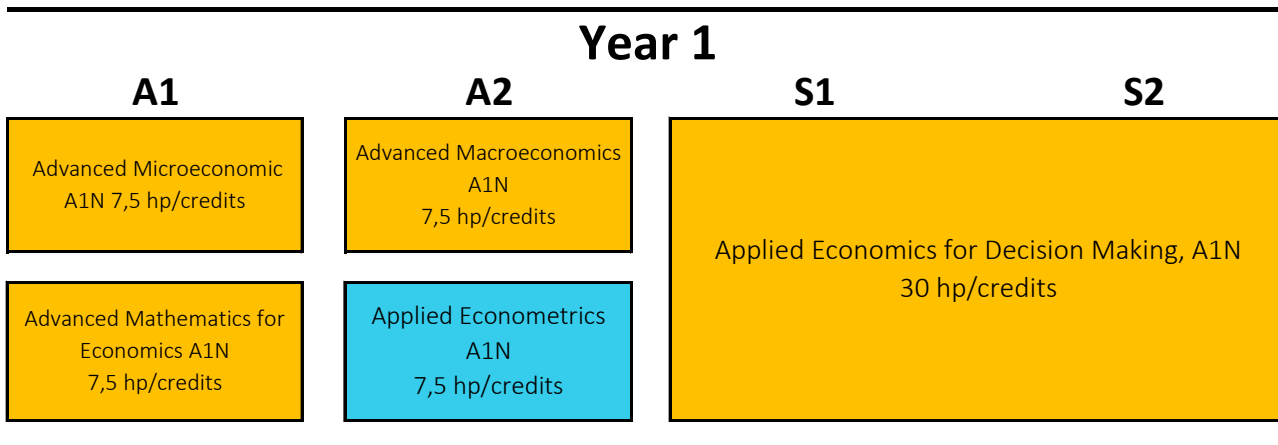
Year 1

A1

A2

S1

S2

Advanced Microeconomic A1N 7,5 hp/credits

Advanced Macroeconomics A1N 7,5 hp/credits

Applied Economics for Decision Making, A1N 30 hp/credits

Advanced Mathematics for Economics A1N 7,5 hp/credits

Applied Econometrics A1N 7,5 hp/credits